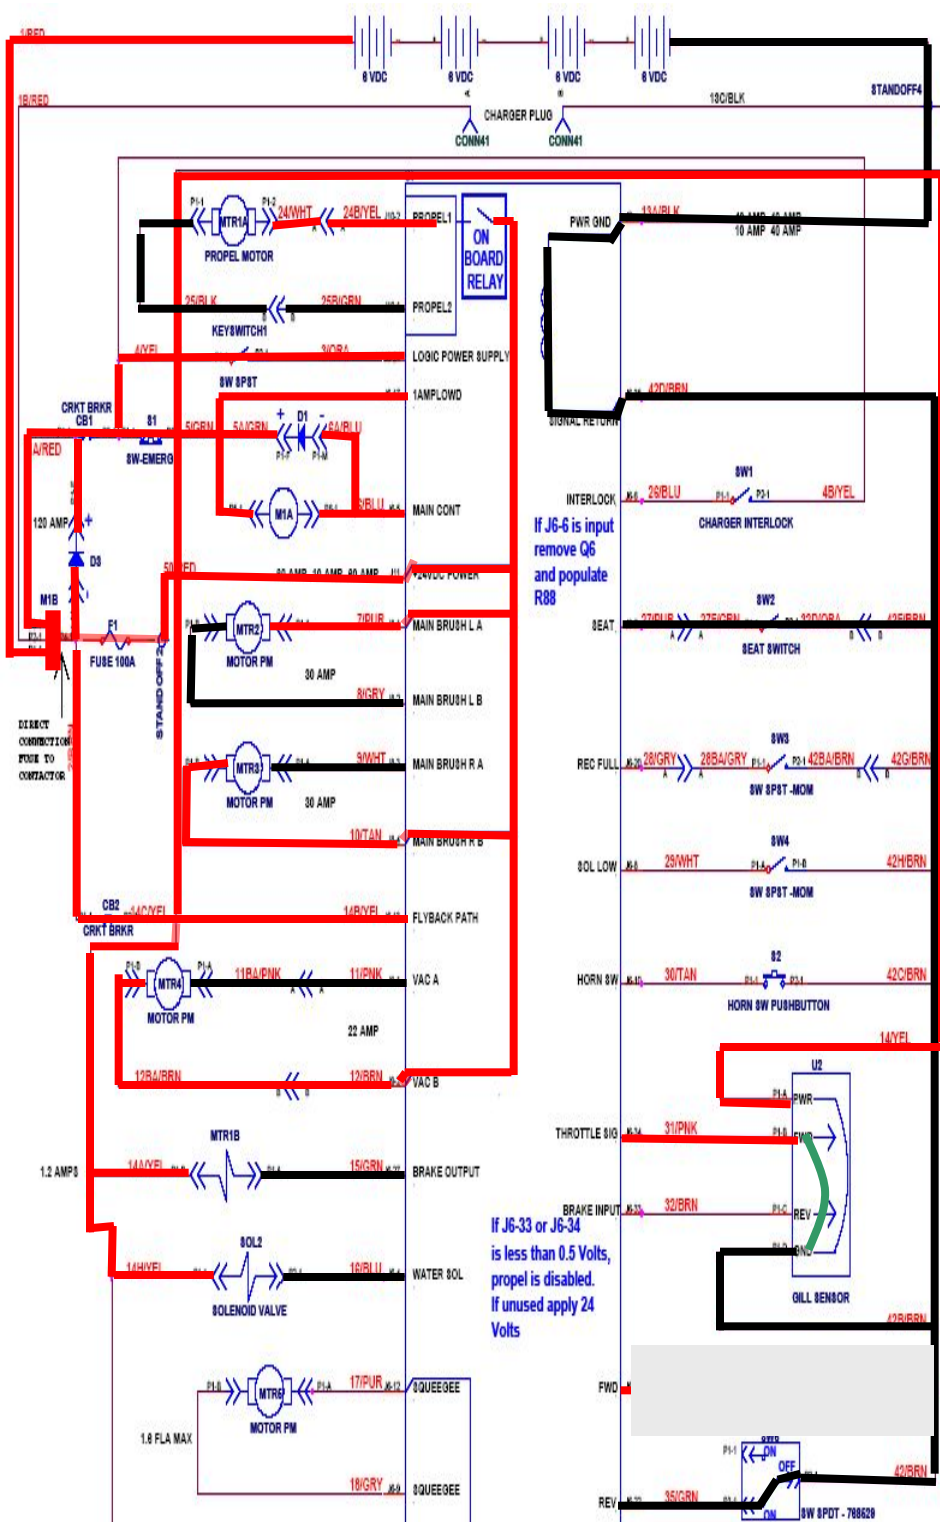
1/RED
6 VDC
6 VDC
6 VDC
6 VDC
1B/RED
CHARGER PLUG
13C/BLK
STANDOFF4
CONN41
CONN41
MTR1A
P1-1
P1-2
24/WHT
24B/YEL
PROPEL1
ON BOARD RELAY
PWR GND
13A/BLK
10 AMP 40 AMP
10 AMP 40 AMP
PROPEL MOTOR
25/BLK
25B/GRN
PROPEL2
KEYSWITCH1
4/YEL
3/ORA
LOGIC POWER SUPPLY
SW SPST
1AMPLOWD
42D/BRN
CRKT BRKR CB1
S1
SW-EMERG
5/GRN
5A/GRN
D1
6A/BLU
SIGNAL RETURN
A/RED
INTERLOCK
26/BLU
SW1
4B/YEL
M1A
6/BLU
MAIN CONT
CHARGER INTERLOCK
120 AMP
D3
If J6-6 is input remove Q6 and populate R88
M1B
F1
FUSE 100A
50/RED
80 AMP 10 AMP 80 AMP
+24VDC POWER
MTR2
7/PUR
MAIN BRUSH L A
SEAT
27/PUR
27/GRN
SW2
22D/ORA
42E/BRN
SEAT SWITCH
MOTOR PM
30 AMP
STAND OFF 2
8/GRY
MAIN BRUSH L B
DIRECT CONNECTION FUSE TO CONTACTOR
MTR3
9/WHT
MAIN BRUSH R A
REC FULL
28/GRY
28BA/GRY
SW3
42BA/BRN
42G/BRN
MOTOR PM
30 AMP
SW SPST -MOM
10/TAN
MAIN BRUSH R B
SW4
SOL LOW
29/WHT
42H/BRN
SW SPST -MOM
CB2
14C/YEL
14B/YEL
FLYBACK PATH
CRKT BRKR
MTR4
11BA/PNK
11/PNK
VAC A
HORN SW
30/TAN
S2
42C/BRN
HORN SW PUSHBUTTON
MOTOR PM
22 AMP
14/YEL
U2
12BA/BRN
12/BRN
VAC B
PWR
MTR1B
THROTTLE SIG
31/PNK
1.2 AMPS
14A/YEL
15/GRN
BRAKE OUTPUT
BRAKE INPUT
32/BRN
REV
If J6-33 or J6-34 is less than 0.5 Volts, propel is disabled. If unused apply 24 Volts
GND
SOL2
14H/YEL
16/BLU
WATER SOL
GILL SENSOR
SOLENOID VALVE
42B/BRN
MTR5
17/PUR
SQUEEGEE
FWD
MOTOR PM
1.8 FLA MAX
ON
OFF
18/GRY
SQUEEGEE
42/BRN
REV
35/GRN
ON
SW SPDT - 788629